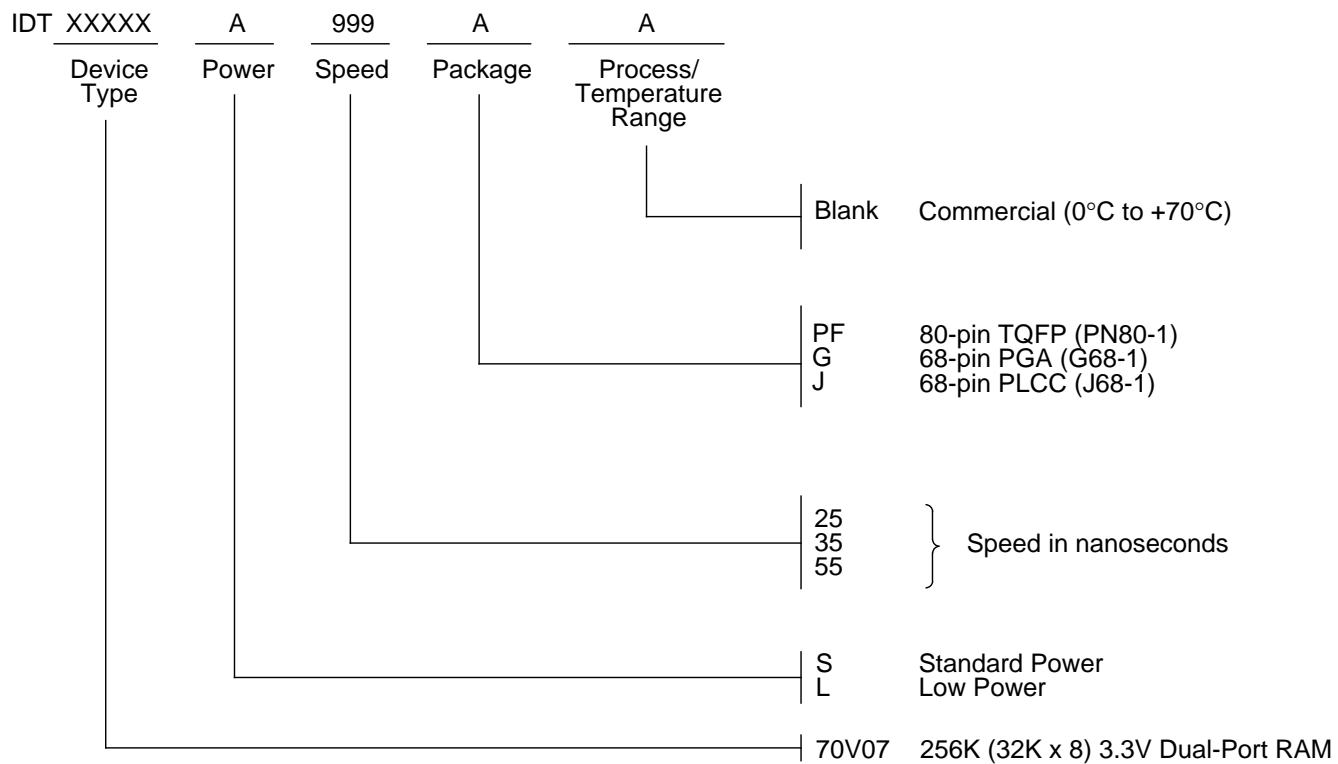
IDT XXXXX A 999 A A

Device Type

Power

Speed

Package

Process/ Temperature Range

Blank Commercial (0°C to +70°C)

PF 80-pin TQFP (PN80-1)
G 68-pin PGA (G68-1)
J 68-pin PLCC (J68-1)

25
35
55
Speed in nanoseconds

S Standard Power
L Low Power

70V07 256K (32K x 8) 3.3V Dual-Port RAM